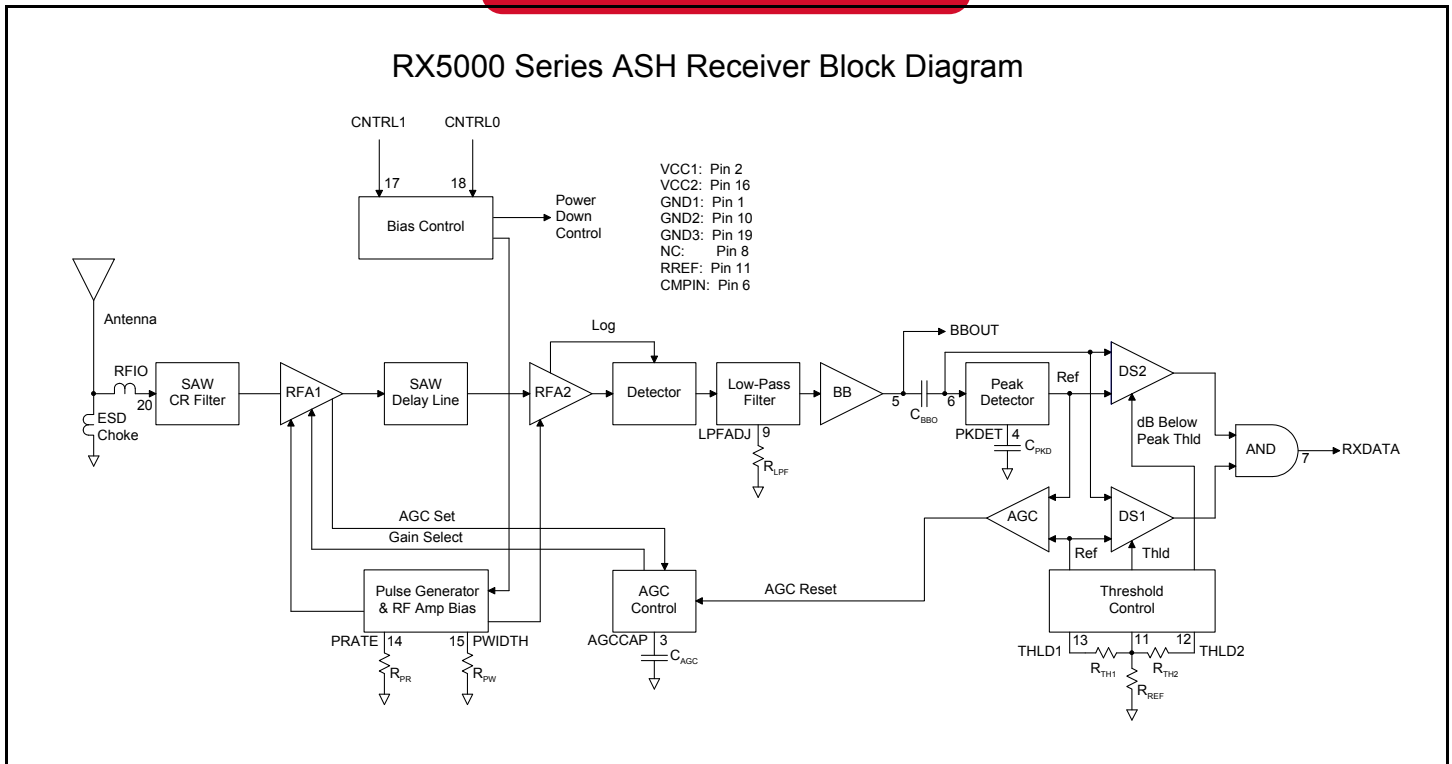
RX5000 Series ASH Receiver Block Diagram

CNTRL1
CNTRL0
17
18
Bias Control
Power Down Control

VCC1: Pin 2
VCC2: Pin 16
GND1: Pin 1
GND2: Pin 10
GND3: Pin 19
NC: Pin 8
RREF: Pin 11
CMPIN: Pin 6

Antenna
RFIO
20
ESD Choke
SAW CR Filter
RFA1
SAW Delay Line
Log
RFA2
Detector
Low-Pass Filter
LPFADJ
9
$R_{LPF}$
BB
5
BBOUT
$C_{BBO}$
6
Peak Detector
Ref
PKDET
4
$C_{PKD}$
DS2
dB Below Peak Thld
AND
7
RXDATA
AGC
DS1
Ref
Thld
AGC Set
Gain Select
Pulse Generator & RF Amp Bias
PRATE
14
$R_{PR}$
15
PWIDTH
$R_{PW}$
AGC Control
AGCCAP
3
$C_{AGC}$
AGC Reset
Threshold Control
THLD1
13
11
12
THLD2
$R_{TH1}$
$R_{TH2}$
$R_{REF}$